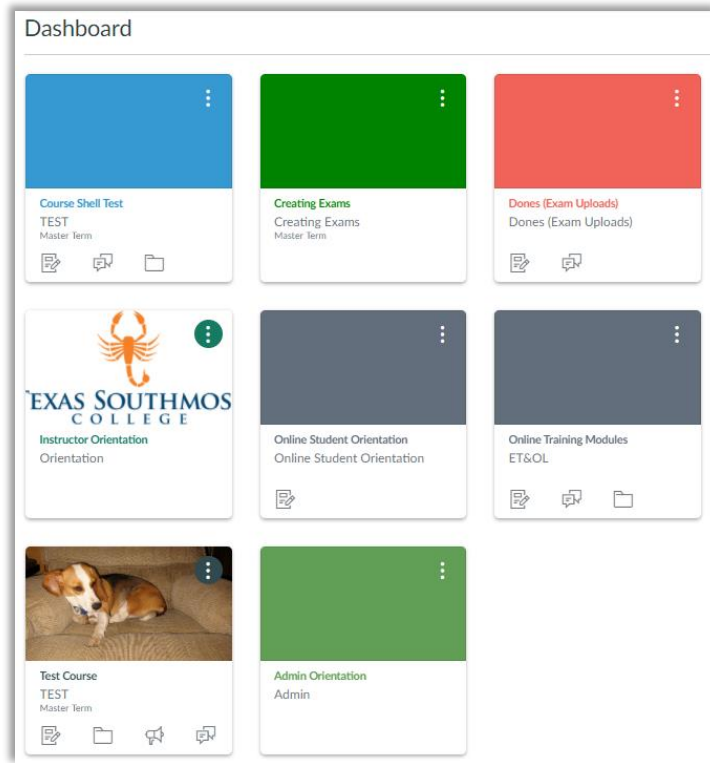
Dashboard

Course Shell Test
TEST
Master Term

Creating Exams
Creating Exams
Master Term

Dones (Exam Uploads)
Dones (Exam Uploads)

TEXAS SOUTHMOST COLLEGE

Instructor Orientation
Orientation

Online Student Orientation
Online Student Orientation

Online Training Modules
ET&OL

Test Course
TEST
Master Term

Admin Orientation
Admin